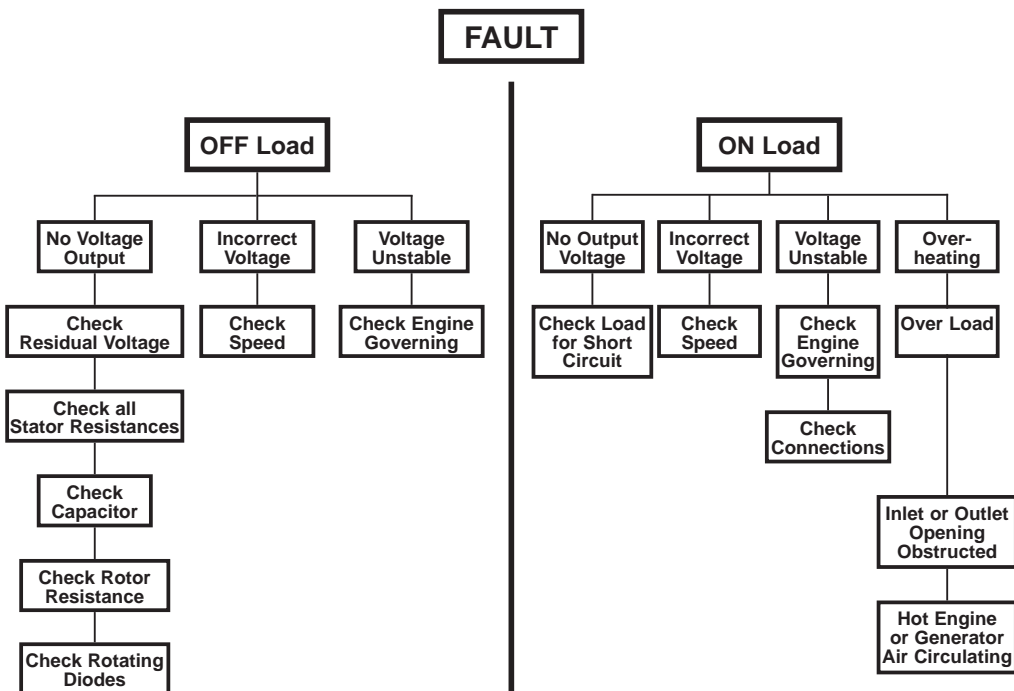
FAULT

OFF Load

No Voltage Output

Check Residual Voltage

Check all Stator Resistances

Check Capacitor

Check Rotor Resistance

Check Rotating Diodes

Incorrect Voltage

Check Speed

Voltage Unstable

Check Engine Governing

ON Load

No Output Voltage

Check Load for Short Circuit

Incorrect Voltage

Check Speed

Voltage Unstable

Check Engine Governing

Check Connections

Overheating

Over Load

Inlet or Outlet Opening Obstructed

Hot Engine or Generator Air Circulating